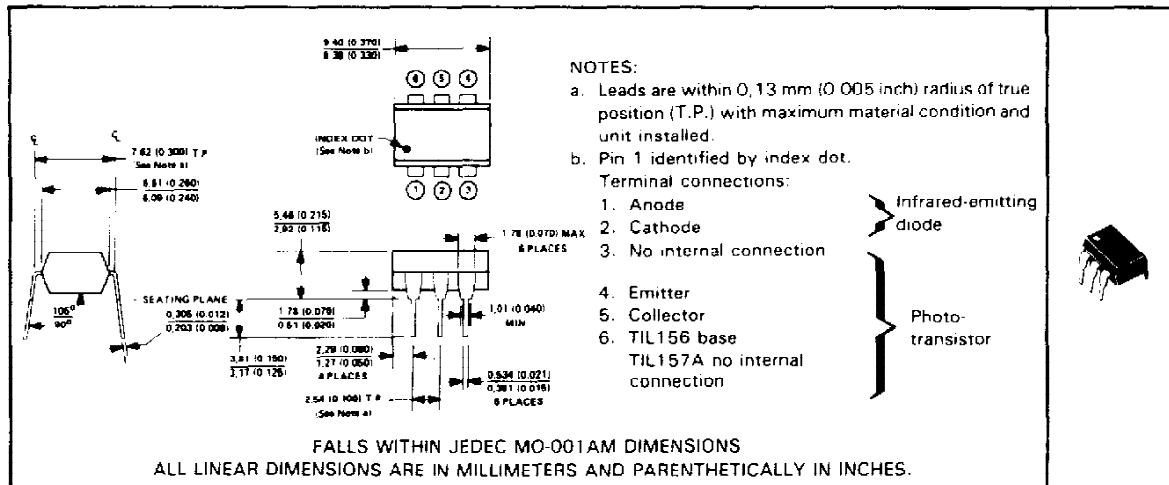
NOTES:

a. Leads are within 0,13 mm (0.005 inch) radius of true position (T.P.) with maximum material condition and unit installed.

b. Pin 1 identified by index dot.

Terminal connections:

1. Anode
2. Cathode

Infrared-emitting diode

3. No internal connection
4. Emitter
5. Collector
6. TIL156 base
TIL157A no internal connection

Photo-transistor

9.40 (0.370)
8.38 (0.330)

6 5 4

INDEX DOT
(See Note b)

1 2 3

℄ ℄

7.62 (0.300) T.P.
See Note a)

6.61 (0.260)
6.09 (0.240)

5.46 (0.215)
2.92 (0.115)

1.78 (0.070) MAX
6 PLACES

SEATING PLANE

$\frac{105^0}{90^0}$

0.305 (0.012)
0.203 (0.008)

1.78 (0.070)
0.51 (0.020)

1.01 (0.040)
MIN

3.81 (0.150)
3.17 (0.125)

2.29 (0.090)
1.27 (0.050)
4 PLACES

0.534 (0.021)
0.381 (0.015)
6 PLACES

2.54 (0.100) T.P.
(See Note a)

FALLS WITHIN JEDEC MO-001AM DIMENSIONS
ALL LINEAR DIMENSIONS ARE IN MILLIMETERS AND PARENTHETICALLY IN INCHES.